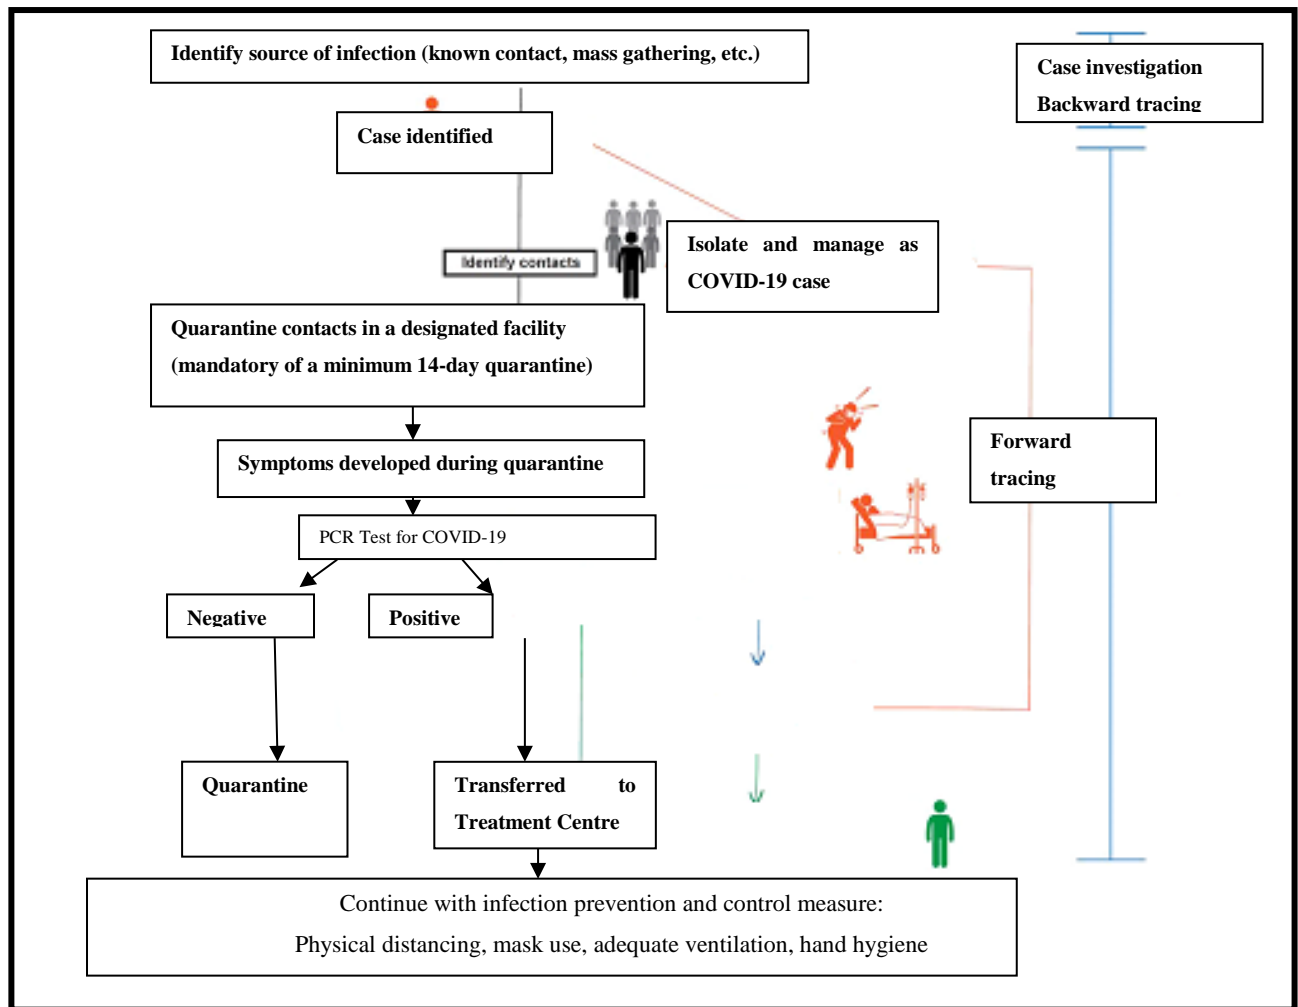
Identify source of infection (known contact, mass gathering, etc.)

Case investigation
Backward tracing

Case identified

Identify contacts

Isolate and manage as COVID-19 case

Quarantine contacts in a designated facility (mandatory of a minimum 14-day quarantine)

Forward tracing

Symptoms developed during quarantine

PCR Test for COVID-19

Negative

Positive

Quarantine

Transferred to Treatment Centre

Continue with infection prevention and control measure:
Physical distancing, mask use, adequate ventilation, hand hygiene